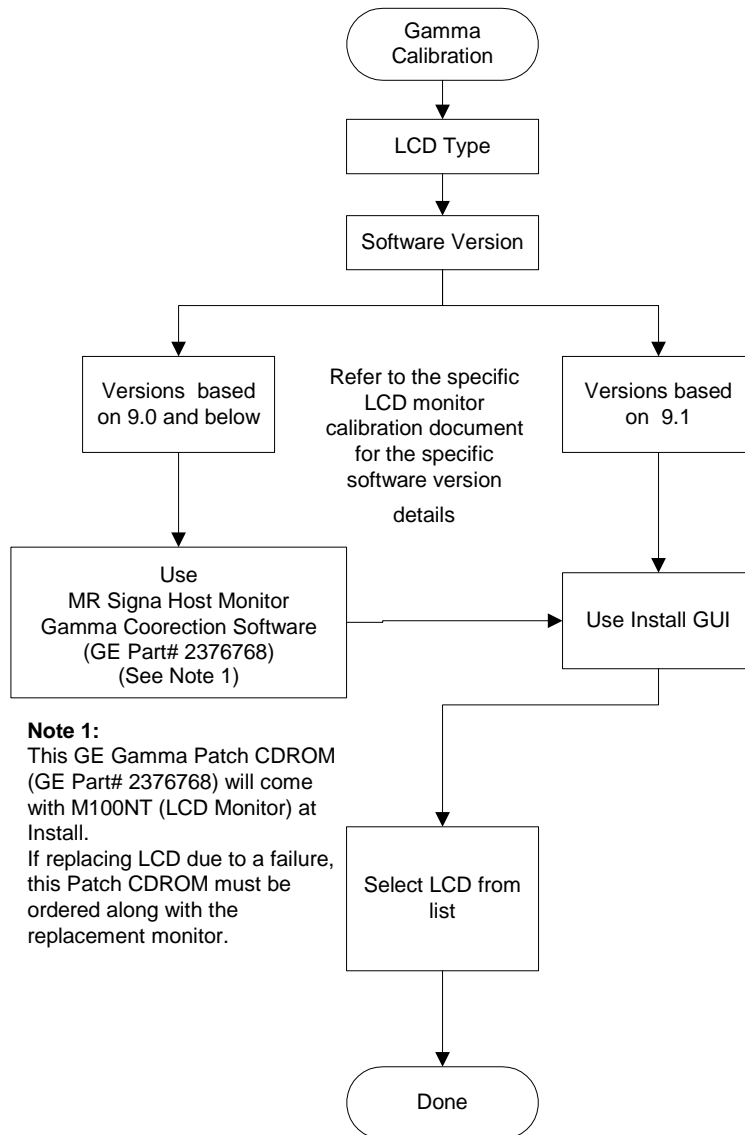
Gamma Calibration

LCD Type

Software Version

Versions based on 9.0 and below

Refer to the specific LCD monitor calibration document for the specific software version details

Versions based on 9.1

Use MR Signa Host Monitor Gamma Coorection Software (GE Part# 2376768) (See Note 1)

Use Install GUI

**Note 1:**
This GE Gamma Patch CDROM (GE Part# 2376768) will come with M100NT (LCD Monitor) at Install.
If replacing LCD due to a failure, this Patch CDROM must be ordered along with the replacement monitor.

Select LCD from list

Done